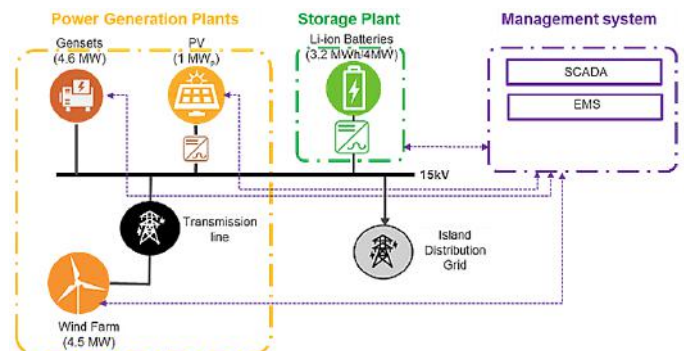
Power Generation Plants

Storage Plant

Management system

Gensets
(4.6 MW)

PV
(1 MW$_p$)

Li-ion Batteries
(3.2 MWh/4MW)

SCADA

EMS

15kV

Transmission line

Island Distribution Grid

Wind Farm
(4.5 MW)